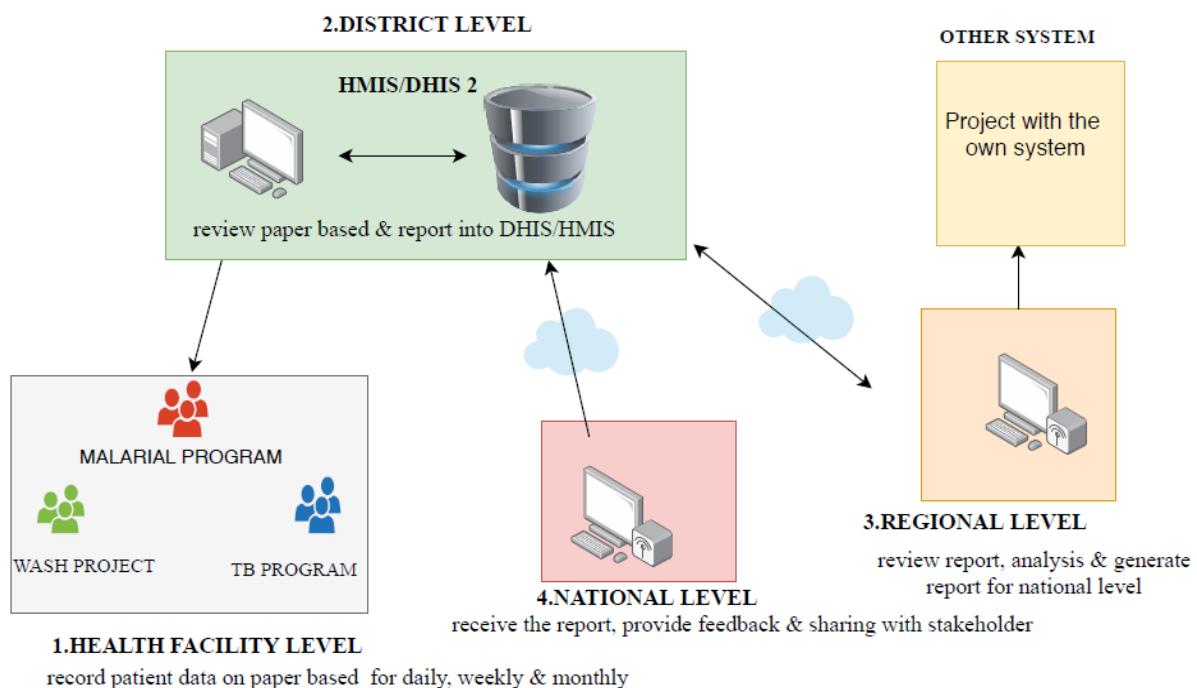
2.DISTRICT LEVEL

HMIS/DHIS 2

review paper based & report into DHIS/HMIS

OTHER SYSTEM

Project with the own system

MALARIAL PROGRAM

WASH PROJECT

TB PROGRAM

1.HEALTH FACILITY LEVEL

record patient data on paper based for daily, weekly & monthly

4.NATIONAL LEVEL

receive the report, provide feedback & sharing with stakeholder

3.REGIONAL LEVEL

review report, analysis & generate report for national level